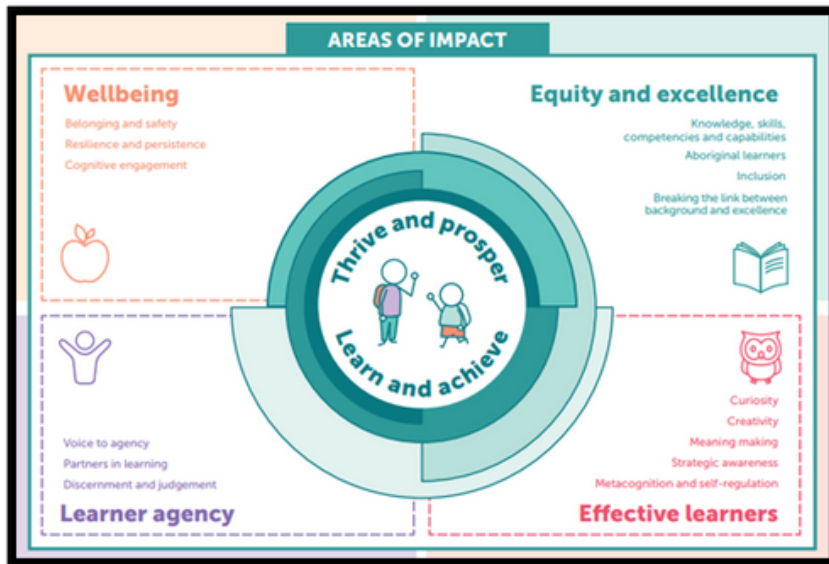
AREAS OF IMPACT

Wellbeing

Belonging and safety
Resilience and persistence
Cognitive engagement

Equity and excellence

Knowledge, skills, competencies and capabilities
Aboriginal learners
Inclusion
Breaking the link between background and excellence

Thrive and prosper
Learn and achieve

Voice to agency
Partners in learning
Discernment and judgement

Learner agency

Curiosity
Creativity
Meaning making
Strategic awareness
Metacognition and self-regulation

Effective learners